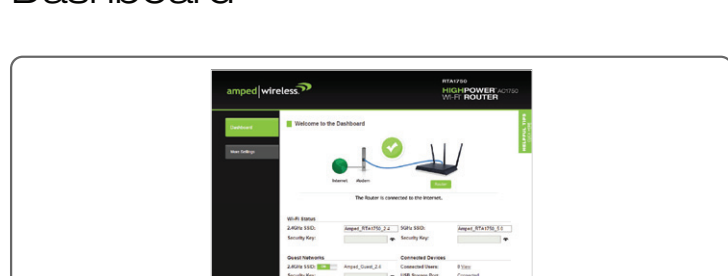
Dashboard

amped|wireless

RTA1750
HIGHPOWER AC1750
Wi-Fi ROUTER

Dashboard

Basic Settings

Welcome to the Dashboard

HELPFUL TIPS

Internet Modem Router

The Router is connected to the Internet.

Wi-Fi Status

| 2.4GHz SSID: | Amped_RTA1750_2.4 | 5GHz SSID: | Amped_RTA1750_5.0 |
|---|---|---|---|
| Security Key: | | Security Key: | |

Guest Networks

Connected Devices

2.4GHz SSID: Amped_Guest_2.4

Connected Users: 8 View

Security Key:

USB Storage Port: Connected